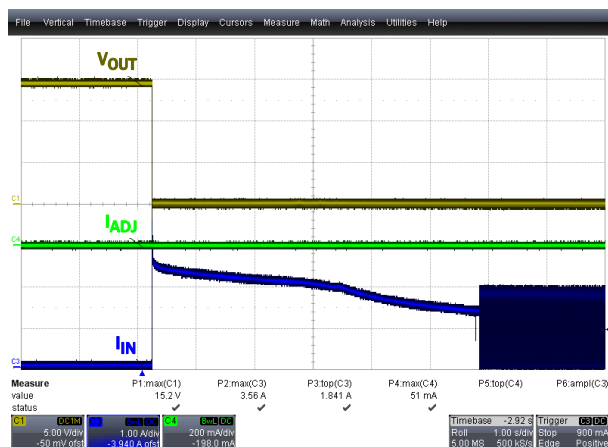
File Vertical Timebase Trigger Display Cursors Measure Math Analysis Utilities Help

$V_{OUT}$

C1

$I_{ADJ}$

C4

$I_{IN}$

C3

| Measure | P1:max(C1) | P2:max(C3) | P3:top(C3) | P4:max(C4) | P5:top(C4) | P6:ampl(C3) |
|---|---|---|---|---|---|---|
| value | 15.2 V | 3.56 A | 1.841 A | 51 mA | | |
| status | ✔ | ✔ | ✔ | ✔ | | |

C1 DC1M 5.00 V/div -50 mV ofst

C3 DC 1.00 A/div -3.940 A ofst

C4 BwL DC 200 mA/div -198.0 mA

Timebase -2.92 s Roll 1.00 s/div 5.00 MS 500 kS/s

Trigger C3 DC Stop 900 mA Edge Positive